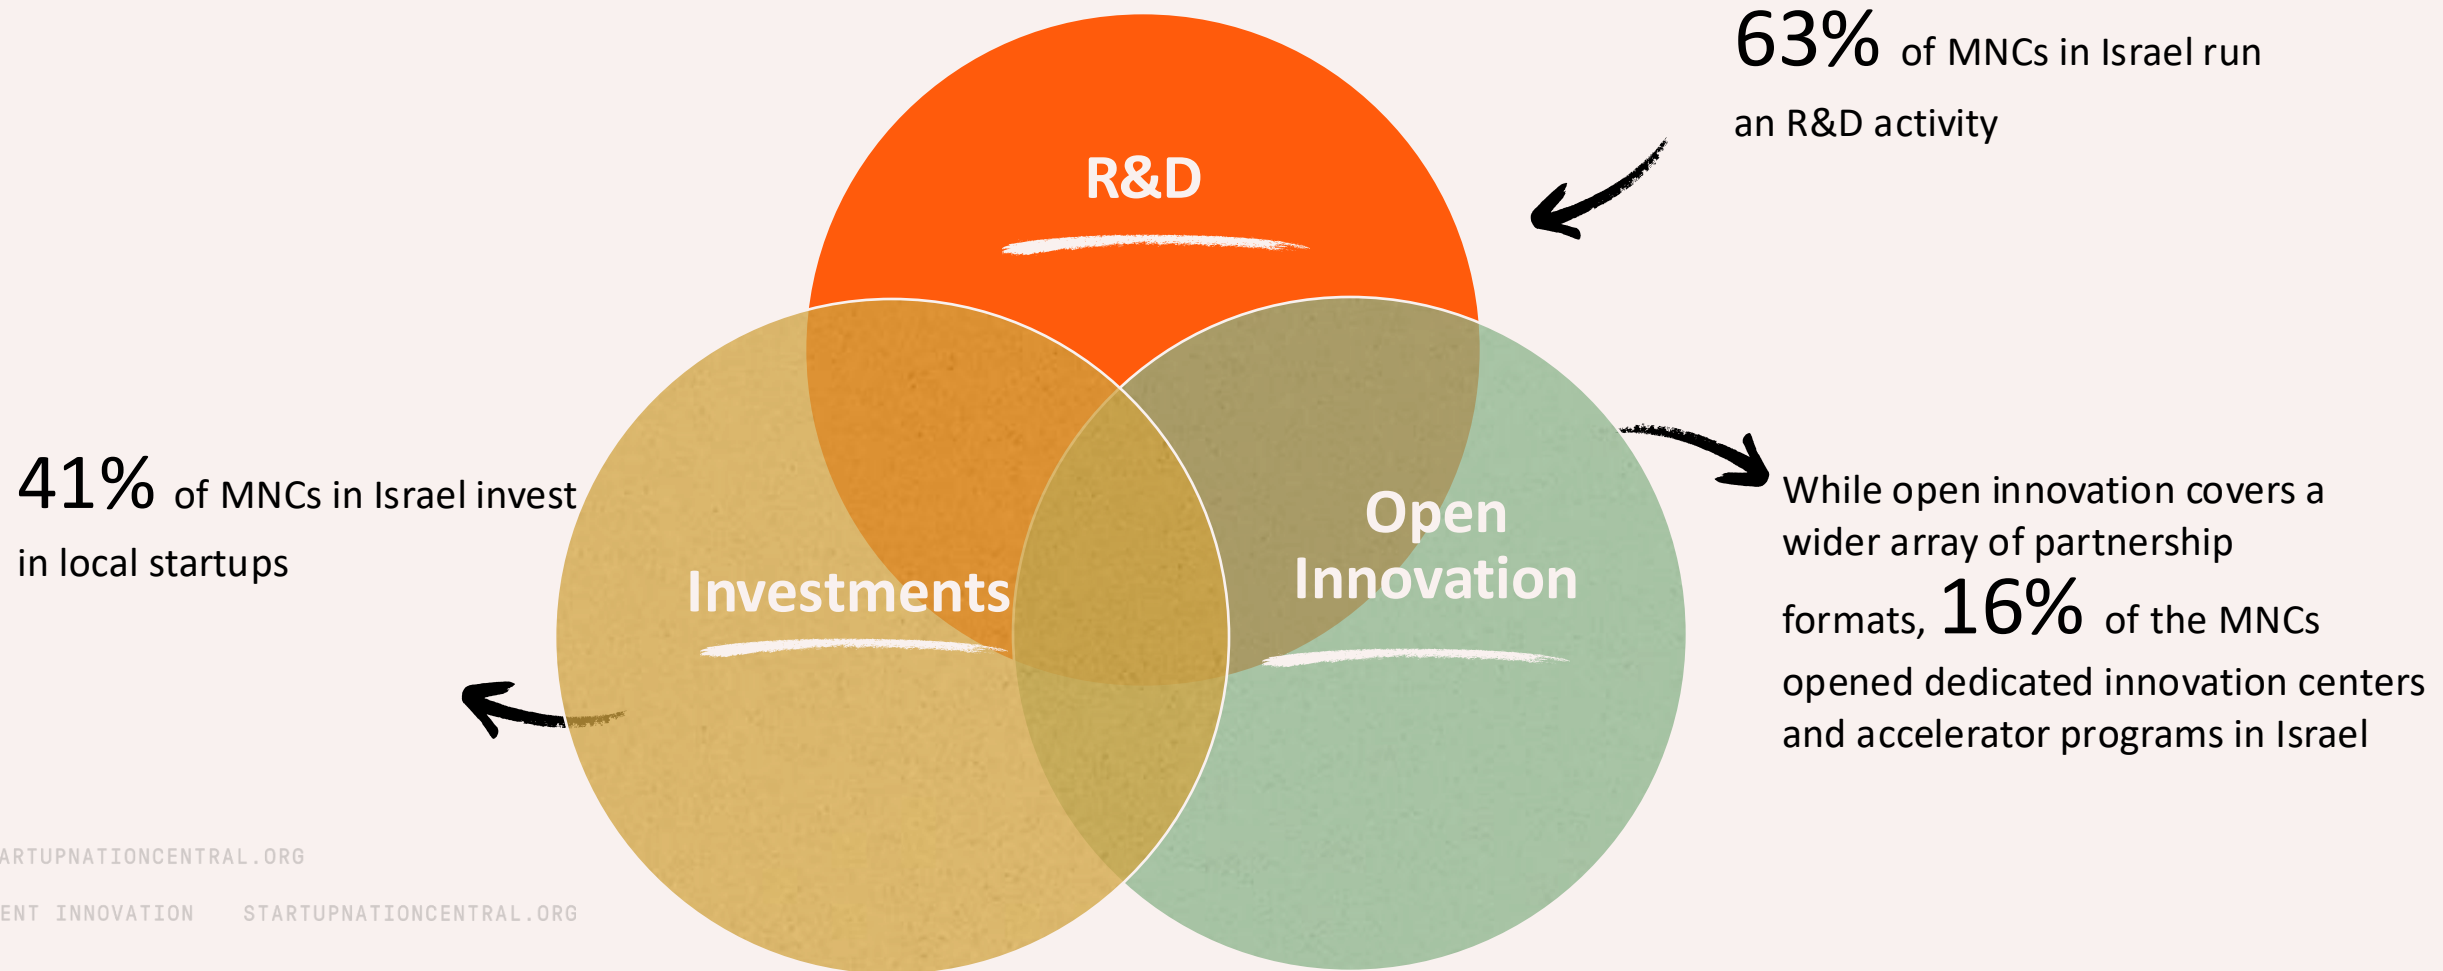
63% of MNCs in Israel run an R&D activity

R&D

41% of MNCs in Israel invest in local startups

Investments

Open Innovation

While open innovation covers a wider array of partnership formats, 16% of the MNCs opened dedicated innovation centers and accelerator programs in Israel

ARTUPNATIONCENTRAL.ORG

ENT INNOVATION STARTUPNATIONCENTRAL.ORG